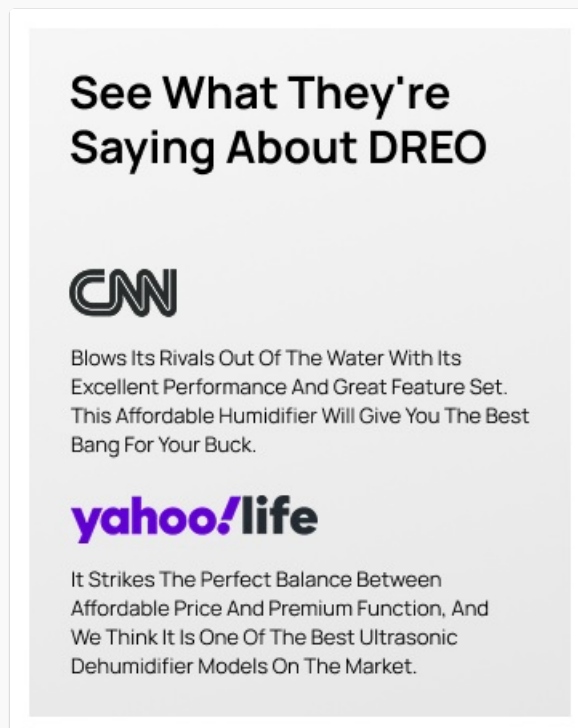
See What They're Saying About DREO

CNN

Blows Its Rivals Out Of The Water With Its Excellent Performance And Great Feature Set. This Affordable Humidifier Will Give You The Best Bang For Your Buck.

yahoo!life

It Strikes The Perfect Balance Between Affordable Price And Premium Function, And We Think It Is One Of The Best Ultrasonic Dehumidifier Models On The Market.